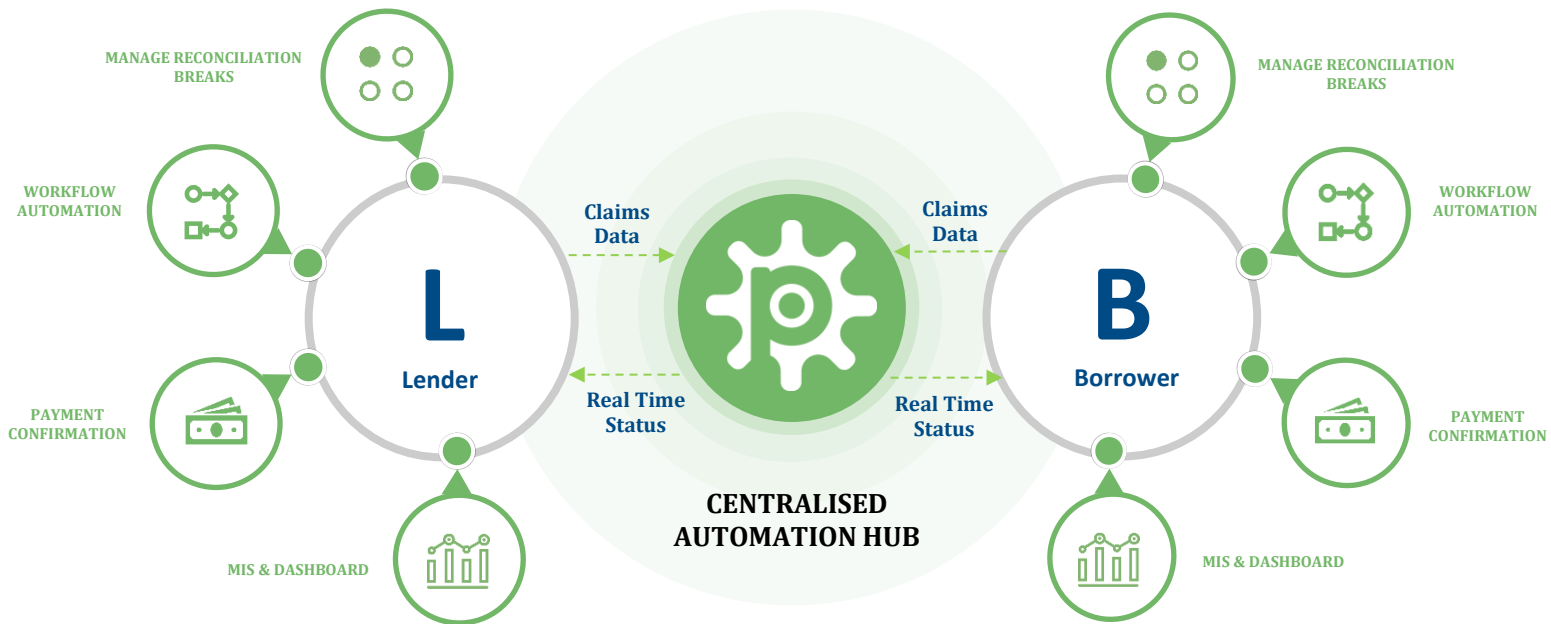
MANAGE RECONCILIATION BREAKS

WORKFLOW AUTOMATION

PAYMENT CONFIRMATION

MIS & DASHBOARD

L

Lender

Claims Data

Real Time Status

CENTRALISED AUTOMATION HUB

Claims Data

Real Time Status

B

Borrower

MANAGE RECONCILIATION BREAKS

WORKFLOW AUTOMATION

PAYMENT CONFIRMATION

MIS & DASHBOARD